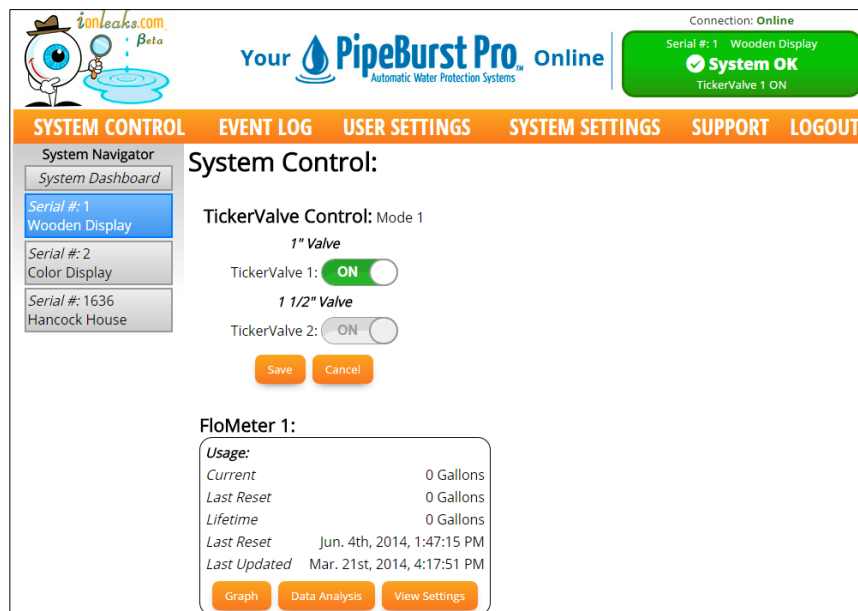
ionleaks.com
Beta

Your PipeBurst Pro™ Online
Automatic Water Protection Systems

Connection: Online
Serial #: 1 Wooden Display
System OK
TickerValve 1 ON

SYSTEM CONTROL EVENT LOG USER SETTINGS SYSTEM SETTINGS SUPPORT LOGOUT

System Navigator
System Dashboard
Serial #: 1
Wooden Display
Serial #: 2
Color Display
Serial #: 1636
Hancock House

System Control:

TickerValve Control: Mode 1
1" Valve
TickerValve 1: ON
1 1/2" Valve
TickerValve 2: ON
Save Cancel

FloMeter 1:
Usage:
| | |
|---|---|
| Current | 0 Gallons |
| Last Reset | 0 Gallons |
| Lifetime | 0 Gallons |
| Last Reset | Jun. 4th, 2014, 1:47:15 PM |
| Last Updated | Mar. 21st, 2014, 4:17:51 PM |

Graph Data Analysis View Settings